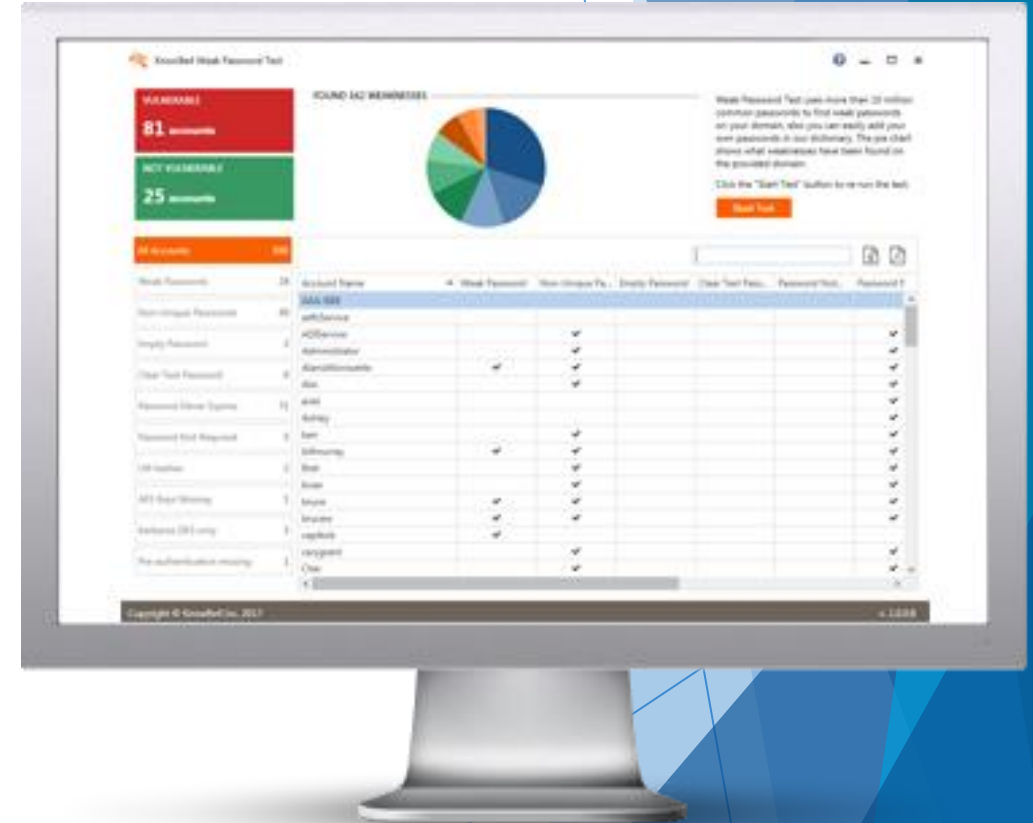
KnowBe4 Weak Password Test

VULNERABLE
81 accounts

NOT VULNERABLE
25 accounts

FOUND 162 WEAKNESSES

Weak Password Test uses more than 10 million common passwords to find weak passwords on your domain, also you can easily add your own passwords in our dictionary. The pie chart shows what weaknesses have been found on the provided domain.

Click the "Start Test" button to re-run the test.

Start Test

All Accounts 106
Weak Passwords 24
Non-Unique Passwords 49
Empty Password 2
Clear Text Password 4
Password Never Expires 71
Password Not Required 3
LM hashes 2
AES Keys Missing 7
Kerberos DES only 3
Pre-authentication missing 1

| Account Name | Weak Password | Non-Unique Pa... | Empty Password | Clear Text Pass... | Password Not... | Password E |
|---|---|---|---|---|---|---|
| AAA-NNN | | | | | | |
| adfsService | | | | | | |
| ADService | | ✔ | | | | ✔ |
| Administrator | | ✔ | | | | ✔ |
| AlanaWorouette | ✔ | ✔ | | | | ✔ |
| alex | | ✔ | | | | ✔ |
| axes | | | | | | ✔ |
| Ashley | | | | | | ✔ |
| ben | | ✔ | | | | ✔ |
| billmurray | ✔ | ✔ | | | | ✔ |
| Bran | | ✔ | | | | ✔ |
| brian | | ✔ | | | | ✔ |
| bruce | ✔ | ✔ | | | | ✔ |
| brucew | ✔ | ✔ | | | | ✔ |
| capfork | ✔ | | | | | |
| carygrant | | ✔ | | | | ✔ |
| Char | | ✔ | | | | ✔ |

Copyright © KnowBe4 Inc. 2017

v. 1.0.0.6